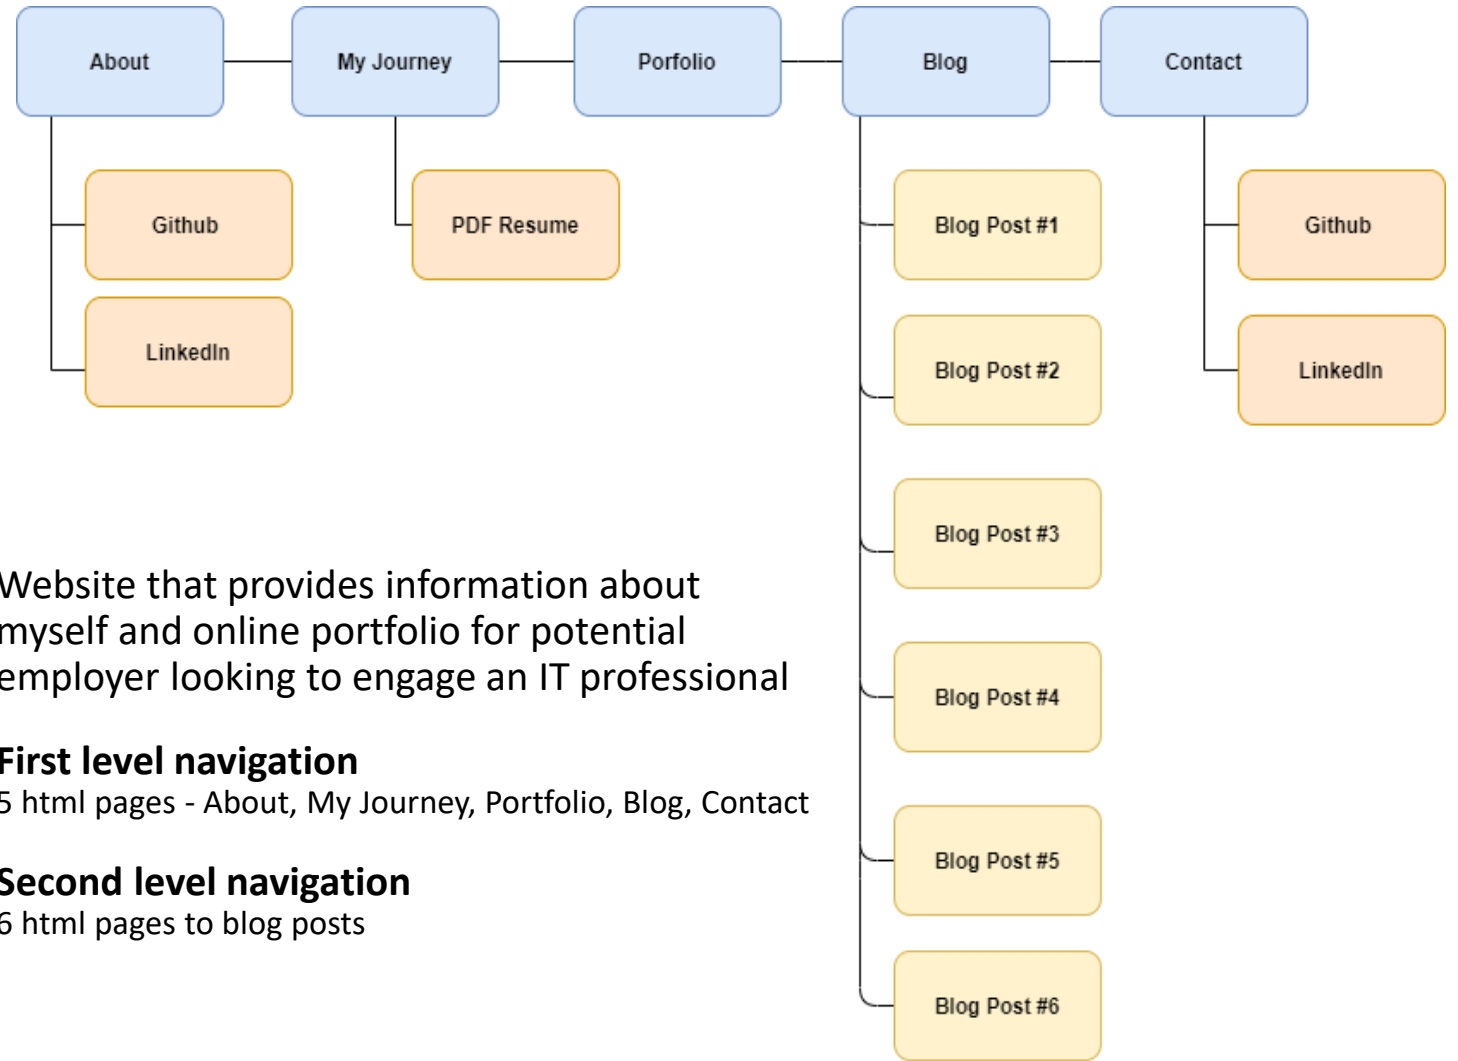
About

My Journey

Porfolio

Blog

Contact

Github

LinkedIn

PDF Resume

Blog Post #1

Blog Post #2

Blog Post #3

Blog Post #4

Blog Post #5

Blog Post #6

Github

LinkedIn

Website that provides information about myself and online portfolio for potential employer looking to engage an IT professional

**First level navigation**
5 html pages - About, My Journey, Portfolio, Blog, Contact

**Second level navigation**
6 html pages to blog posts